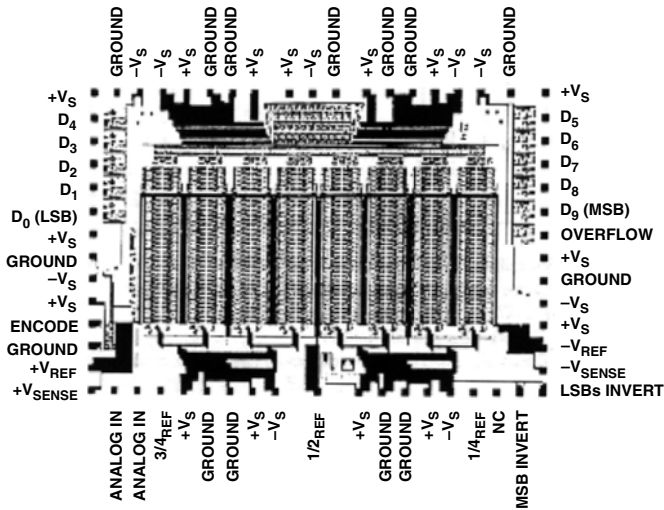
GROUND
$-V_S$
$+V_S$
GROUND
GROUND
$+V_S$
$+V_S$
$-V_S$
GROUND
$+V_S$
GROUND
GROUND
$+V_S$
$-V_S$
$-V_S$
GROUND

$+V_S$
$D_4$
$D_3$
$D_2$
$D_1$
$D_0$ (LSB)
$+V_S$
GROUND
$-V_S$
$+V_S$
ENCODE
GROUND
$+V_{REF}$
$+V_{SENSE}$

$+V_S$
$D_5$
$D_6$
$D_7$
$D_8$
$D_9$ (MSB)
OVERFLOW
$+V_S$
GROUND
$-V_S$
$+V_S$
$-V_{REF}$
$-V_{SENSE}$
LSBs INVERT

ANALOG IN
ANALOG IN
$3/4_{REF}$
$+V_S$
GROUND
GROUND
$+V_S$
$-V_S$
$1/2_{REF}$
$+V_S$
GROUND
GROUND
$+V_S$
$-V_S$
$1/4_{REF}$
NC
MSB INVERT